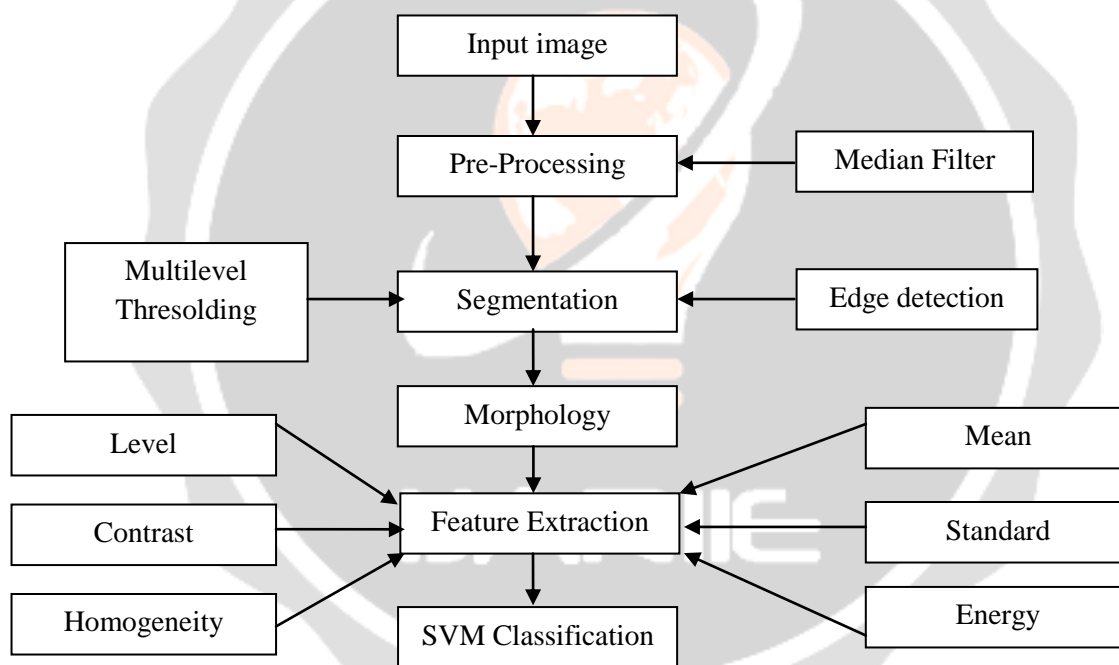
Input image

Pre-Processing

Median Filter

Multilevel Thresolding

Segmentation

Edge detection

Morphology

Level

Mean

Contrast

Feature Extraction

Standard

Homogeneity

SVM Classification

Energy